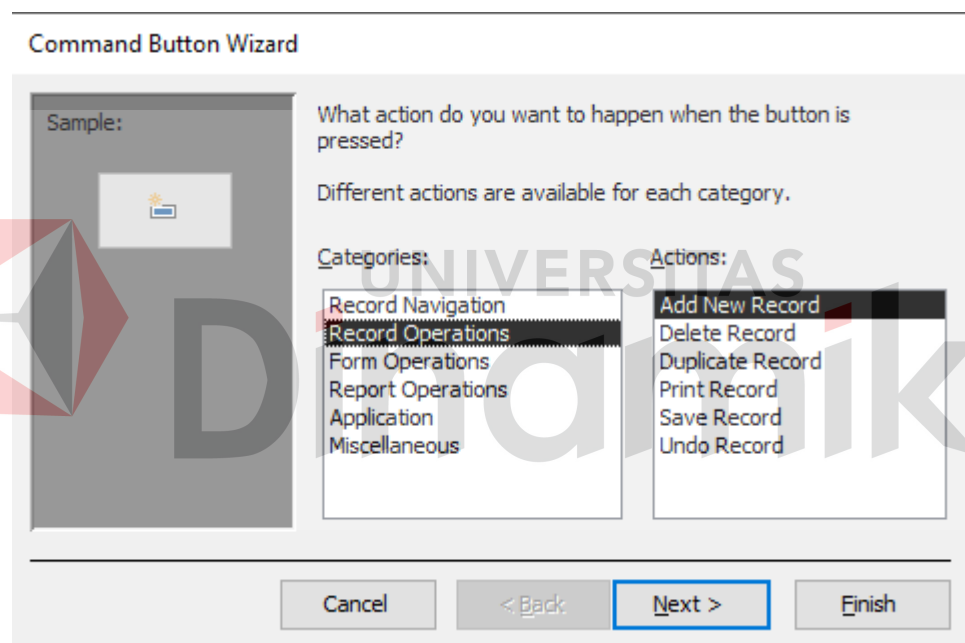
Command Button Wizard

Sample:

What action do you want to happen when the button is pressed?

Different actions are available for each category.

Categories:

Record Navigation
Record Operations
Form Operations
Report Operations
Application
Miscellaneous

Actions:

Add New Record
Delete Record
Duplicate Record
Print Record
Save Record
Undo Record

UNIVERSITAS Dinamika

Cancel

< Back

Next >

Finish